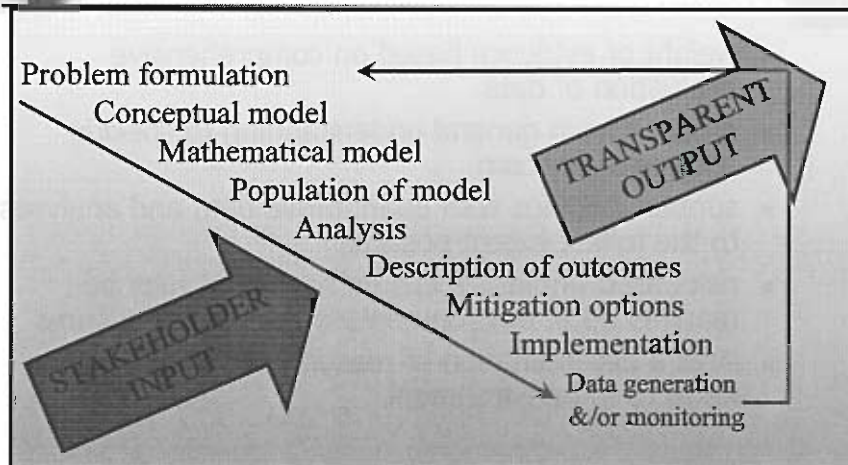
Problem formulation
Conceptual model
Mathematical model
Population of model
Analysis
Description of outcomes
Mitigation options
Implementation
Data generation &/or monitoring

TRANSPARENT OUTPUT

STAKEHOLDER INPUT